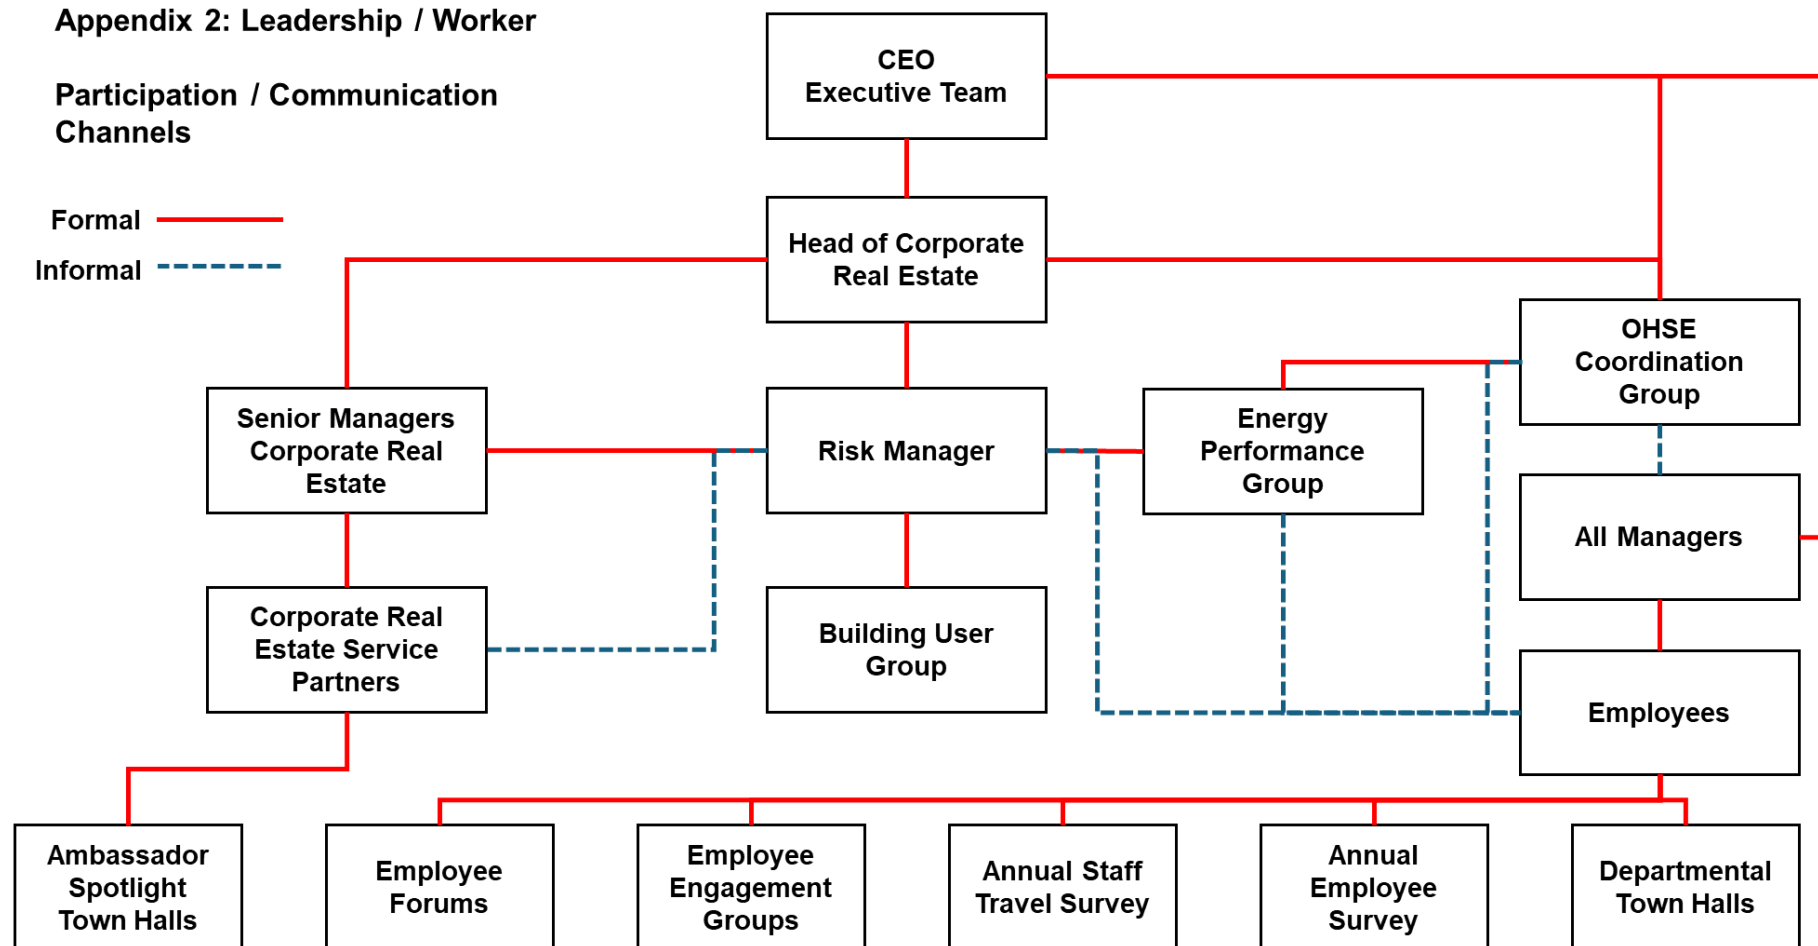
Appendix 2: Leadership / Worker

Participation / Communication Channels

Formal

Informal

CEO
Executive Team

Head of Corporate Real Estate

OHSE Coordination Group

Senior Managers Corporate Real Estate

Risk Manager

Energy Performance Group

All Managers

Corporate Real Estate Service Partners

Building User Group

Employees

Ambassador Spotlight Town Halls

Employee Forums

Employee Engagement Groups

Annual Staff Travel Survey

Annual Employee Survey

Departmental Town Halls